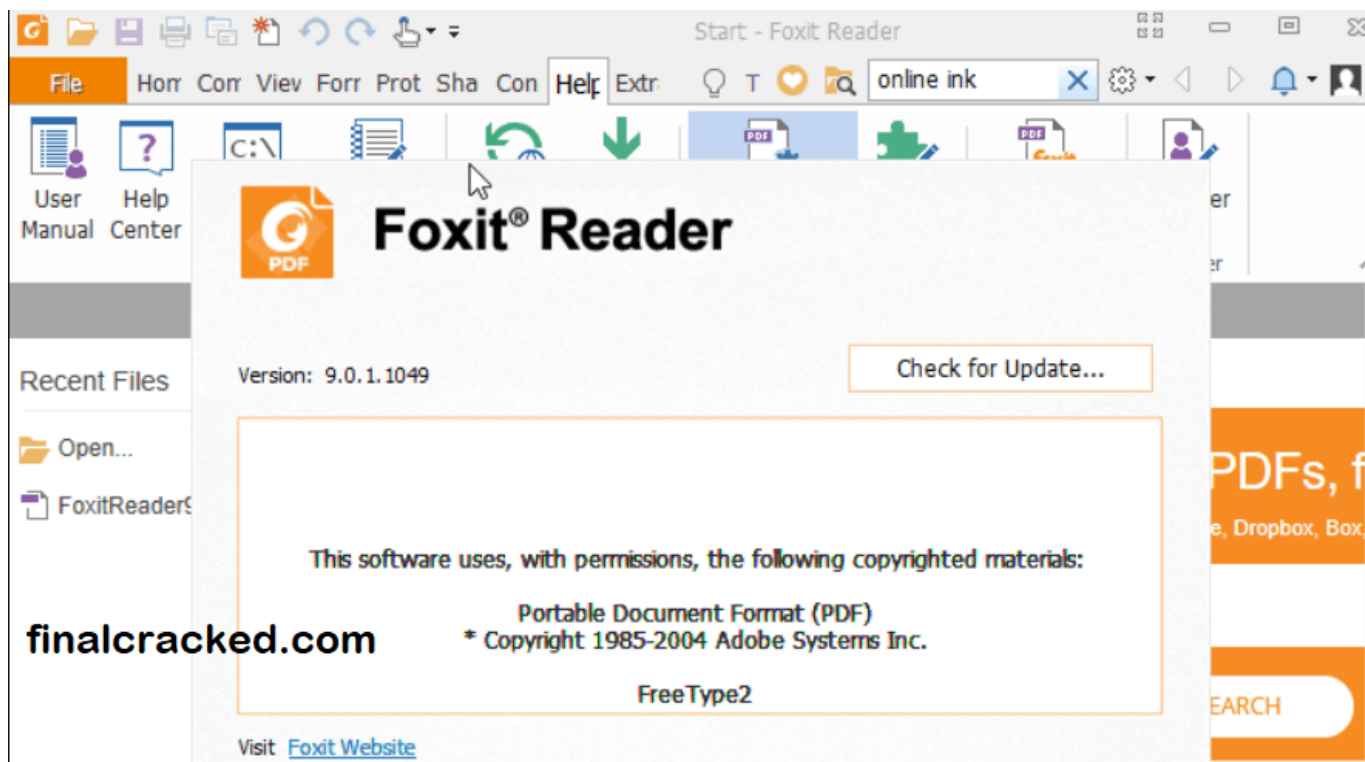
Start - Foxit Reader

File Hom Com View Forr Prot Sha Con Help Extr T online ink

User Manual Help Center C:\ er

er

Recent Files

Open...

FoxitReader9

Foxit® Reader

PDF

Version: 9.0.1.1049

Check for Update...

This software uses, with permissions, the following copyrighted materials:

Portable Document Format (PDF)
* Copyright 1985-2004 Adobe Systems Inc.

FreeType2

Visit Foxit Website

PDFs, f

e, Dropbox, Box,

EARCH

finalcracked.com